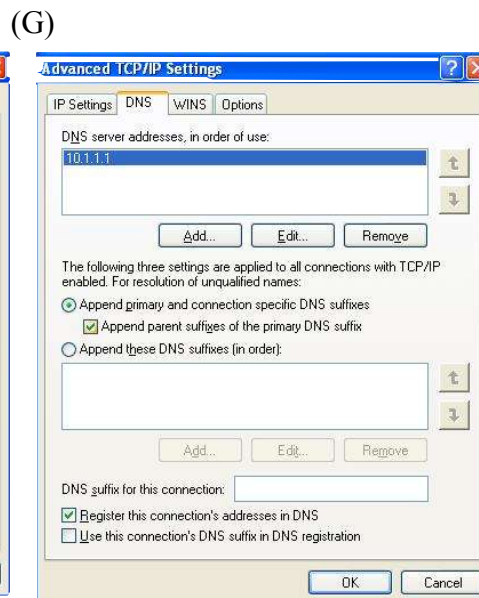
(G)

Advanced TCP/IP Settings

IP Settings | DNS | WINS | Options

DNS server addresses, in order of use:

10.1.1.1

Add... | Edit... | Remove

The following three settings are applied to all connections with TCP/IP enabled. For resolution of unqualified names:

Append primary and connection specific DNS suffixes

Append parent suffixes of the primary DNS suffix

Append these DNS suffixes (in order):

Add... | Edit... | Remove

DNS suffix for this connection:

Register this connection's addresses in DNS

Use this connection's DNS suffix in DNS registration

OK | Cancel